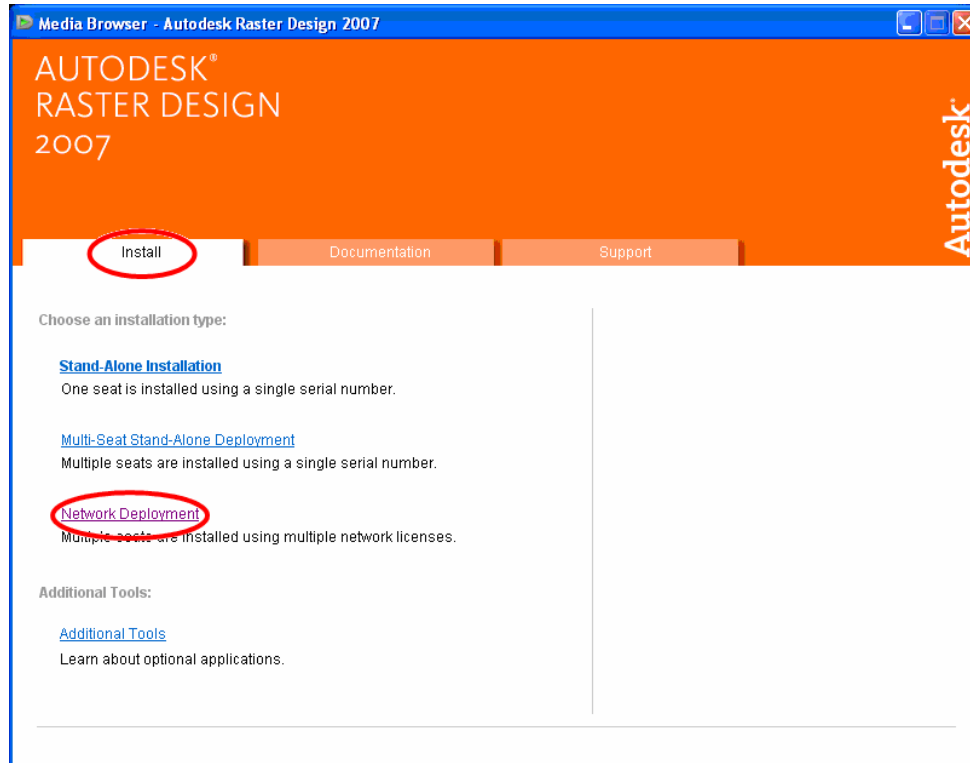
Media Browser - Autodesk Raster Design 2007

AUTODESK®
RASTER DESIGN
2007

Autodesk®

Install

Documentation

Support

Choose an installation type:

Stand-Alone Installation
One seat is installed using a single serial number.

Multi-Seat Stand-Alone Deployment
Multiple seats are installed using a single serial number.

Network Deployment
Multiple seats are installed using multiple network licenses.

Additional Tools:

Additional Tools
Learn about optional applications.